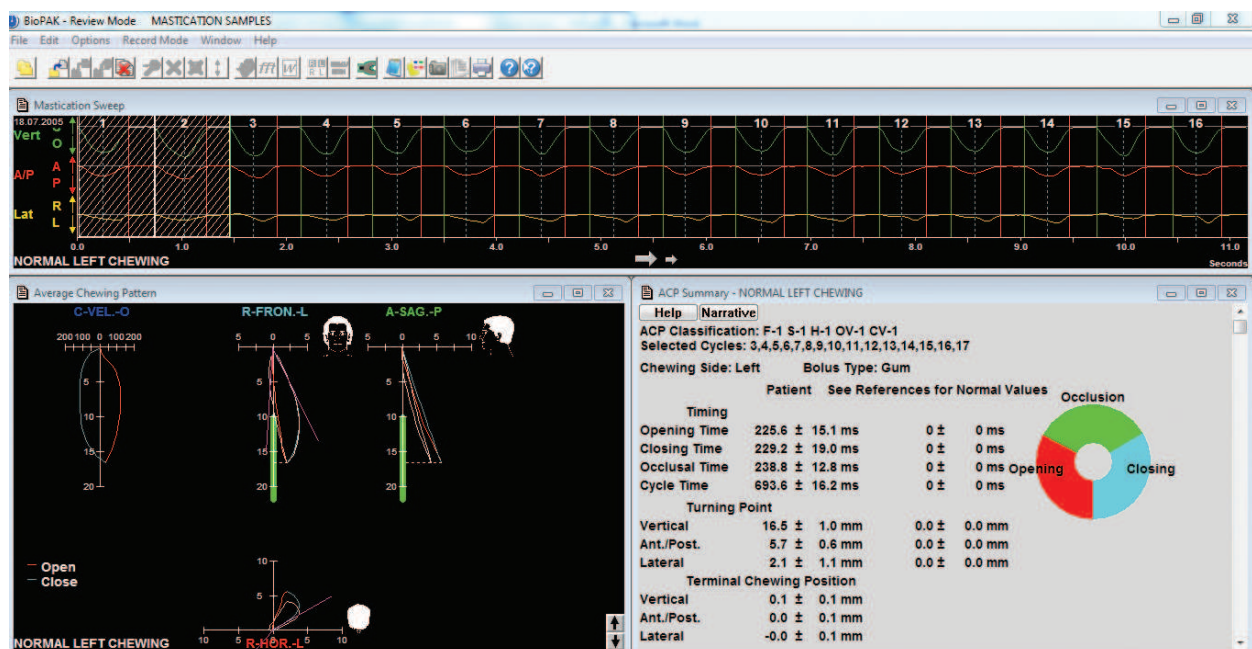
BioPAK - Review Mode MASTICATION SAMPLES

File Edit Options Record Mode Window Help

Mastication Sweep

18.07.2005

Vert C O

A/P A P

Lat R L

1 2 3 4 5 6 7 8 9 10 11 12 13 14 15 16

0.0 1.0 2.0 3.0 4.0 5.0 6.0 7.0 8.0 9.0 10.0 11.0

NORMAL LEFT CHEWING

Seconds

Average Chewing Pattern

C-VEL.-O R-FRON.-L A-SAG.-P

200 100 0 100 200

5 0 5

5 0 5 10

5 10 15 20

5 10 15 20

5 10 15 20

Open
Close

10 5

10 5 R-HOR.-L 5 10

NORMAL LEFT CHEWING

ACP Summary - NORMAL LEFT CHEWING

Help Narrative

ACP Classification: F-1 S-1 H-1 OV-1 CV-1
Selected Cycles: 3,4,5,6,7,8,9,10,11,12,13,14,15,16,17

Chewing Side: Left Bolus Type: Gum

Patient See References for Normal Values

Timing

| | | | |
|---|---|---|---|
| Opening Time | 225.6 ± 15.1 ms | 0 ± | 0 ms |
| Closing Time | 229.2 ± 19.0 ms | 0 ± | 0 ms |
| Occlusal Time | 238.8 ± 12.8 ms | 0 ± | 0 ms |
| Cycle Time | 693.6 ± 16.2 ms | 0 ± | 0 ms |

Turning Point

| | | | |
|---|---|---|---|
| Vertical | 16.5 ± 1.0 mm | 0.0 ± | 0.0 mm |
| Ant./Post. | 5.7 ± 0.6 mm | 0.0 ± | 0.0 mm |
| Lateral | 2.1 ± 1.1 mm | 0.0 ± | 0.0 mm |

Terminal Chewing Position

| | |
|---|---|
| Vertical | 0.1 ± 0.1 mm |
| Ant./Post. | 0.0 ± 0.1 mm |
| Lateral | -0.0 ± 0.1 mm |

Occlusion
Opening
Closing